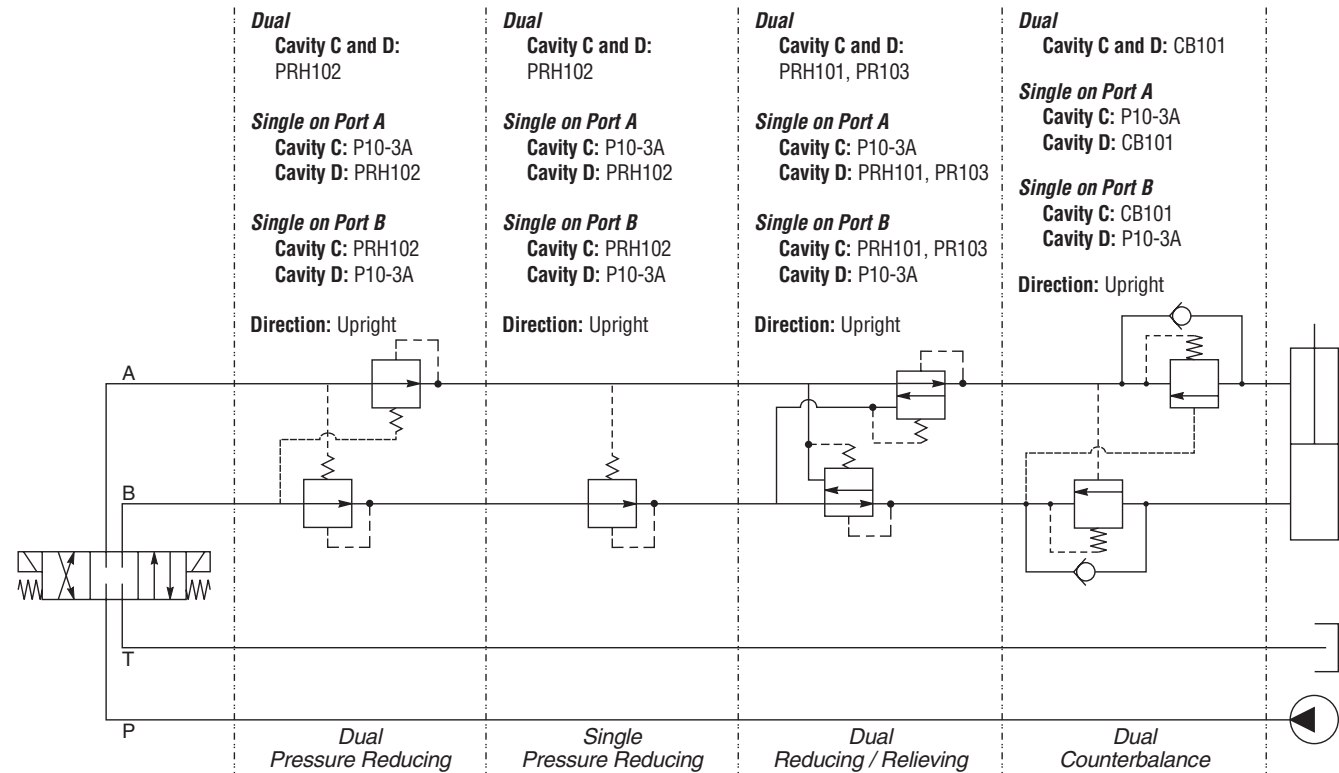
Dual
Cavity C and D: PRH102

Single on Port A
Cavity C: P10-3A
Cavity D: PRH102

Single on Port B
Cavity C: PRH102
Cavity D: P10-3A

Direction: Upright

Dual
Cavity C and D: PRH102

Single on Port A
Cavity C: P10-3A
Cavity D: PRH102

Single on Port B
Cavity C: PRH102
Cavity D: P10-3A

Direction: Upright

Dual
Cavity C and D: PRH101, PR103

Single on Port A
Cavity C: P10-3A
Cavity D: PRH101, PR103

Single on Port B
Cavity C: PRH101, PR103
Cavity D: P10-3A

Direction: Upright

Dual
Cavity C and D: CB101

Single on Port A
Cavity C: P10-3A
Cavity D: CB101

Single on Port B
Cavity C: CB101
Cavity D: P10-3A

Direction: Upright

A
B
T
P

Dual Pressure Reducing

Single Pressure Reducing

Dual Reducing / Relieving

Dual Counterbalance